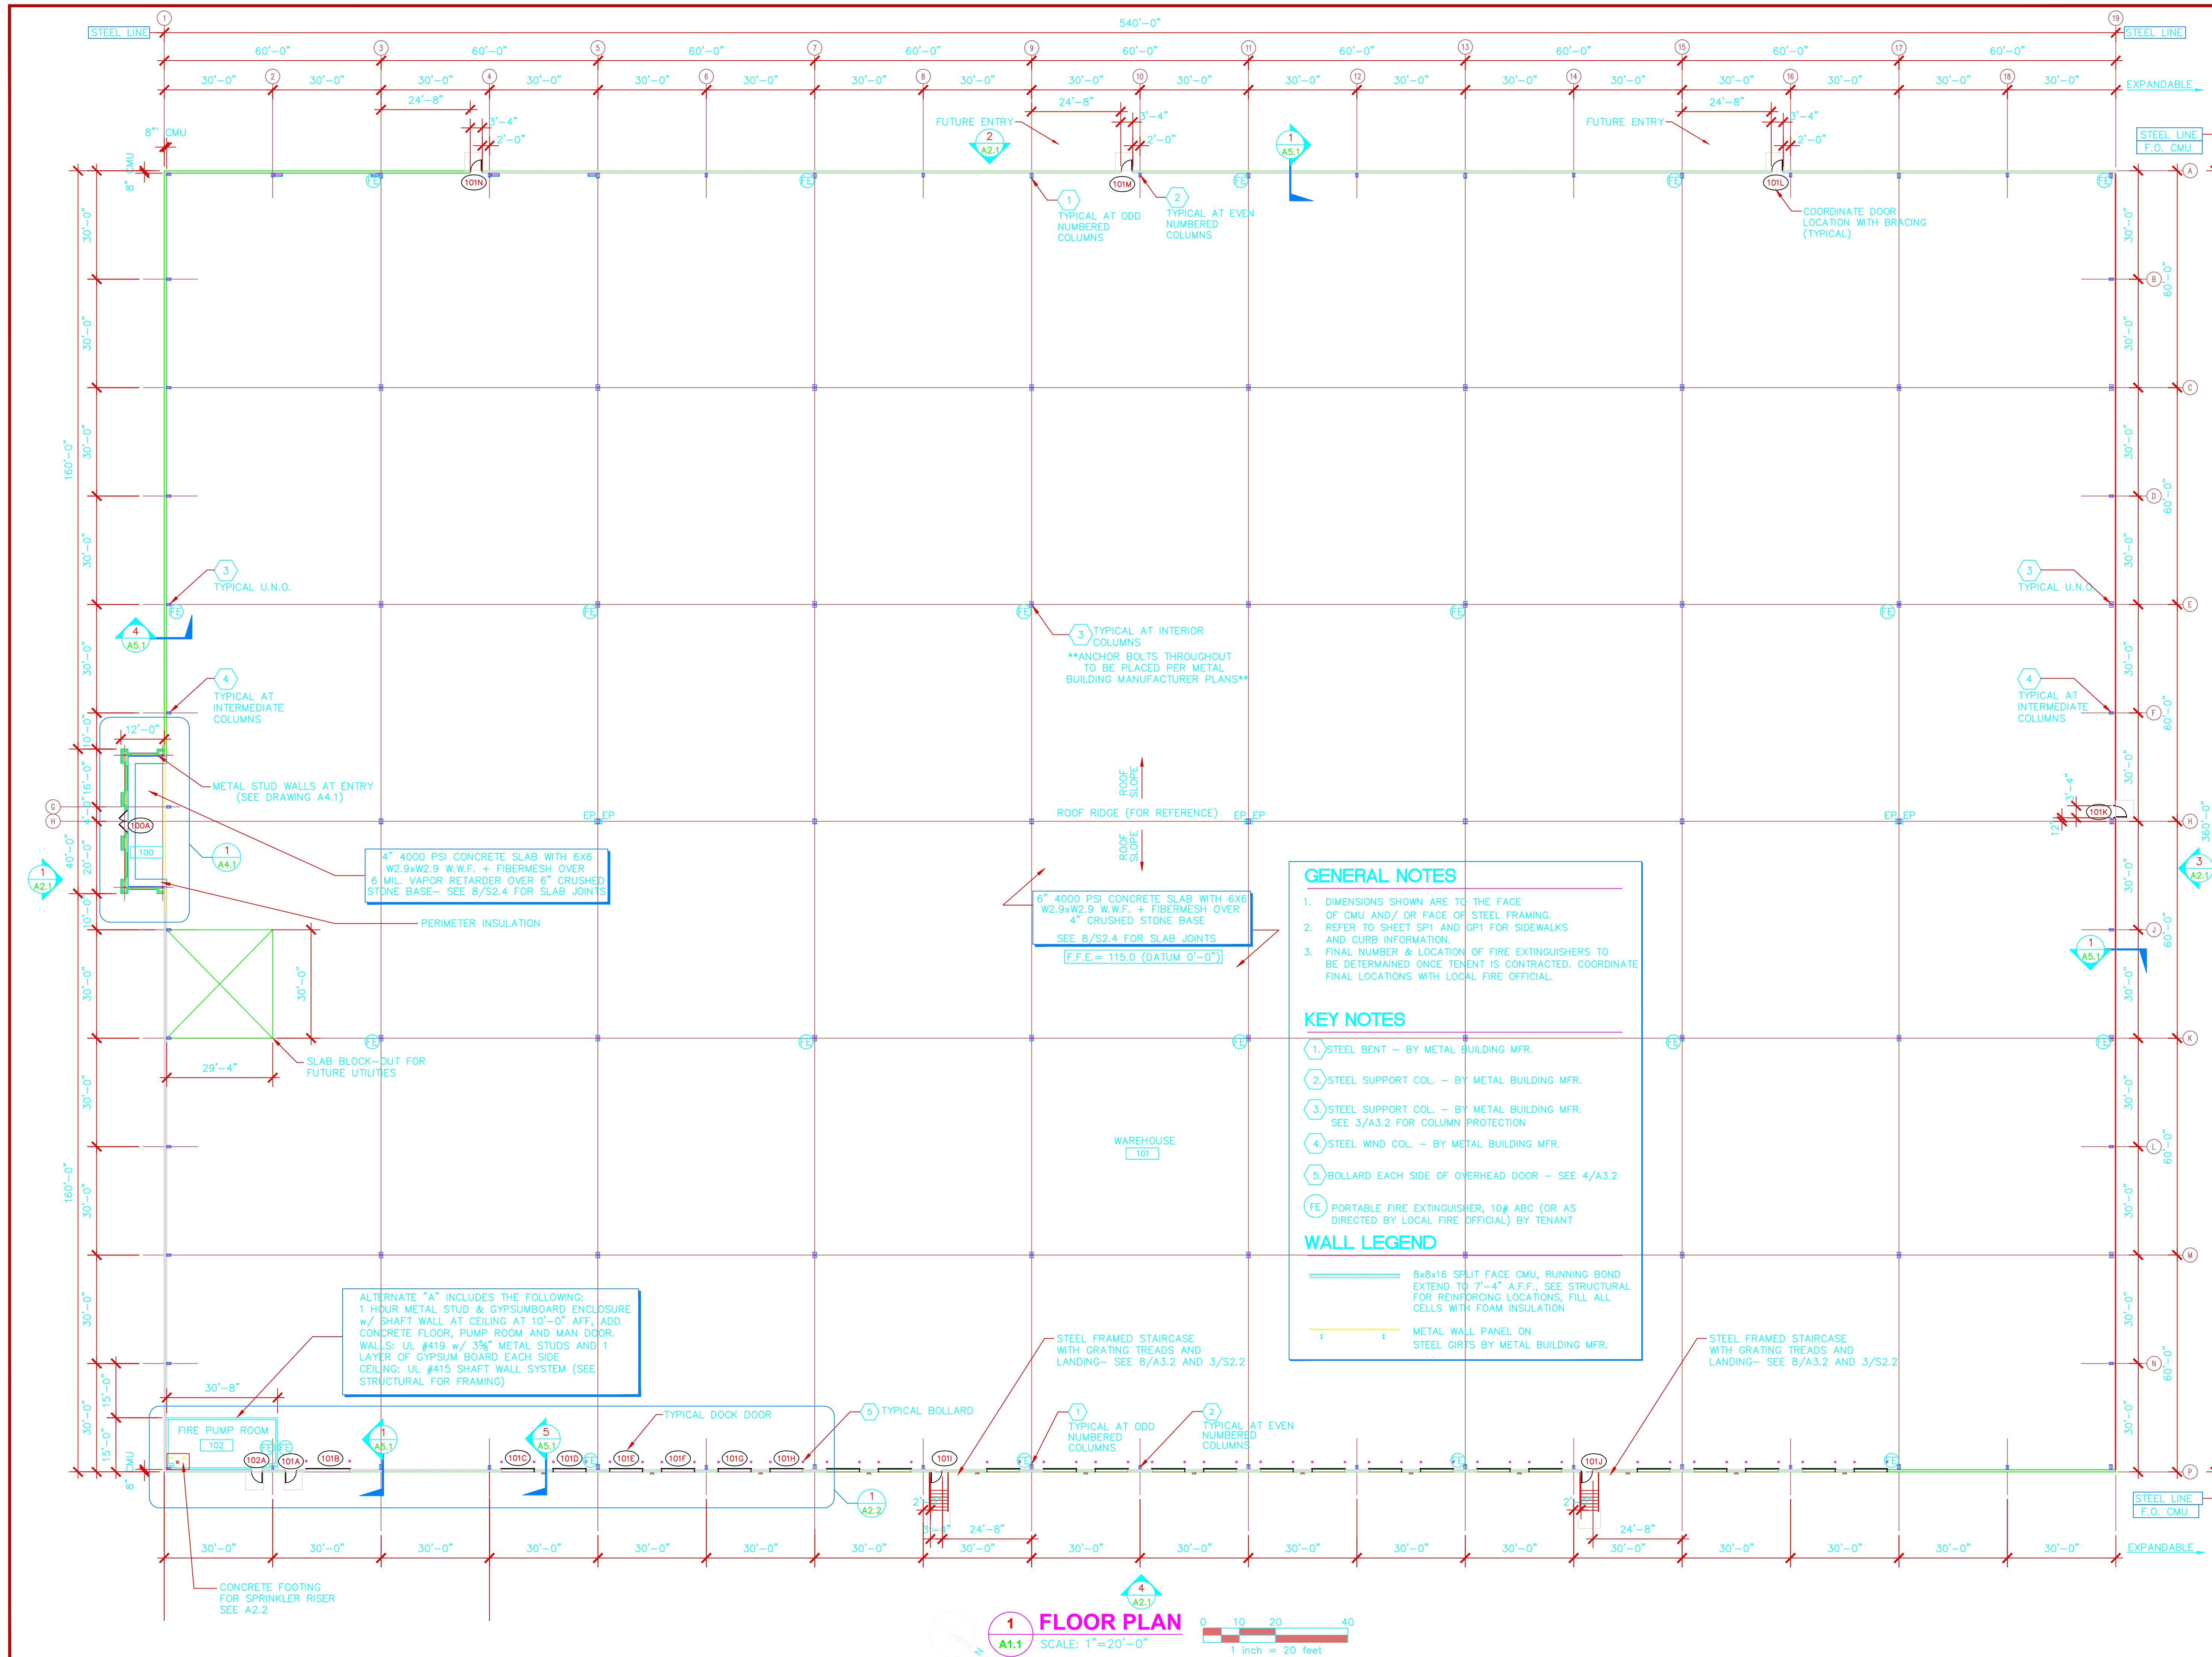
STEEL LINE
540'-0"
STEEL LINE
1 3 5 7 9 11 13 15 17 19
60'-0" 60'-0" 60'-0" 60'-0" 60'-0" 60'-0" 60'-0" 60'-0" 60'-0"
2 4 6 8 10 12 14 16 18
30'-0" 30'-0" 30'-0" 30'-0" 30'-0" 30'-0" 30'-0" 30'-0" 30'-0" 30'-0" 30'-0" 30'-0" 30'-0" 30'-0" 30'-0" 30'-0" 30'-0" 30'-0"
EXPANDABLE
24'-8"
3'-4"
2'-0"
8" CMU
FUTURE ENTRY
2
A2.1
24'-8"
3'-4"
2'-0"
1
A5.1
FUTURE ENTRY
24'-8"
3'-4"
2'-0"
STEEL LINE
F.O. CMU
101N
101M
101L
FE
1
TYPICAL AT ODD NUMBERED COLUMNS
2
TYPICAL AT EVEN NUMBERED COLUMNS
COORDINATE DOOR LOCATION WITH BRACING (TYPICAL)
A B C D E F G H J K L M N P
30'-0" 30'-0" 30'-0" 30'-0" 30'-0"
160'-0"
60'-0" 60'-0" 60'-0" 60'-0" 60'-0" 60'-0"
3
TYPICAL U.N.O.
3
TYPICAL U.N.O.
4
A5.1
3
TYPICAL AT INTERIOR COLUMNS
**ANCHOR BOLTS THROUGHOUT TO BE PLACED PER METAL BUILDING MANUFACTURER PLANS**
4
TYPICAL AT INTERMEDIATE COLUMNS
4
TYPICAL AT INTERMEDIATE COLUMNS
12'-0"
METAL STUD WALLS AT ENTRY (SEE DRAWING A4.1)
ROOF SLOPE
ROOF RIDGE (FOR REFERENCE)
EP EP
ROOF SLOPE
100A
100
1
A4.1
1
A2.1
40'-0"
16'-0"
20'-0"
10'-0"
360'-0"
101K
3
A2.1
4" 4000 PSI CONCRETE SLAB WITH 6X6 W2.9xW2.9 W.W.F. + FIBERMESH OVER 6 MIL. VAPOR RETARDER OVER 6" CRUSHED STONE BASE- SEE 8/S2.4 FOR SLAB JOINTS
PERIMETER INSULATION
6" 4000 PSI CONCRETE SLAB WITH 6X6 W2.9xW2.9 W.W.F. + FIBERMESH OVER 4" CRUSHED STONE BASE
SEE 8/S2.4 FOR SLAB JOINTS
F.F.E.= 115.0 (DATUM 0'-0")
GENERAL NOTES
1. DIMENSIONS SHOWN ARE TO THE FACE OF CMU AND/ OR FACE OF STEEL FRAMING.
2. REFER TO SHEET SP1 AND GP1 FOR SIDEWALKS AND CURB INFORMATION.
3. FINAL NUMBER & LOCATION OF FIRE EXTINGUISHERS TO BE DETERMINED ONCE TENENT IS CONTRACTED. COORDINATE FINAL LOCATIONS WITH LOCAL FIRE OFFICIAL.
1
A5.1
30'-0"
29'-4"
SLAB BLOCK-OUT FOR FUTURE UTILITIES
KEY NOTES
1 STEEL BENT - BY METAL BUILDING MFR.
2 STEEL SUPPORT COL. - BY METAL BUILDING MFR.
3 STEEL SUPPORT COL. - BY METAL BUILDING MFR. SEE 3/A3.2 FOR COLUMN PROTECTION
4 STEEL WIND COL. - BY METAL BUILDING MFR.
5 BOLLARD EACH SIDE OF OVERHEAD DOOR - SEE 4/A3.2
FE PORTABLE FIRE EXTINGUISHER, 10# ABC (OR AS DIRECTED BY LOCAL FIRE OFFICIAL) BY TENANT
WAREHOUSE
101
WALL LEGEND
8x8x16 SPLIT FACE CMU, RUNNING BOND EXTEND TO 7'-4" A.F.F., SEE STRUCTURAL FOR REINFORCING LOCATIONS. FILL ALL CELLS WITH FOAM INSULATION
METAL WALL PANEL ON STEEL GIRTS BY METAL BUILDING MFR.
160'-0"
ALTERNATE "A" INCLUDES THE FOLLOWING: 1 HOUR METAL STUD & GYPSUMBOARD ENCLOSURE w/ SHAFT WALL AT CEILING AT 10'-0" AFF, ADD CONCRETE FLOOR, PUMP ROOM AND MAN DOOR. WALLS: UL #419 w/ 3⅝" METAL STUDS AND 1 LAYER OF GYPSUM BOARD EACH SIDE CEILING: UL #415 SHAFT WALL SYSTEM (SEE STRUCTURAL FOR FRAMING)
STEEL FRAMED STAIRCASE WITH GRATING TREADS AND LANDING- SEE 8/A3.2 AND 3/S2.2
STEEL FRAMED STAIRCASE WITH GRATING TREADS AND LANDING- SEE 8/A3.2 AND 3/S2.2
30'-8"
15'-0"
TYPICAL DOCK DOOR
5 TYPICAL BOLLARD
1
TYPICAL AT ODD NUMBERED COLUMNS
2
TYPICAL AT EVEN NUMBERED COLUMNS
FIRE PUMP ROOM
102
102A 101A 101B 101C 101D 101E 101F 101G 101H 101I 101J
1
A5.1
5
A5.1
1
A2.2
24'-8"
24'-8"
STEEL LINE
F.O. CMU
EXPANDABLE
CONCRETE FOOTING FOR SPRINKLER RISER SEE A2.2
4
A2.1
1
A1.1
FLOOR PLAN
SCALE: 1"=20'-0"
0 10 20 40
1 inch = 20 feet